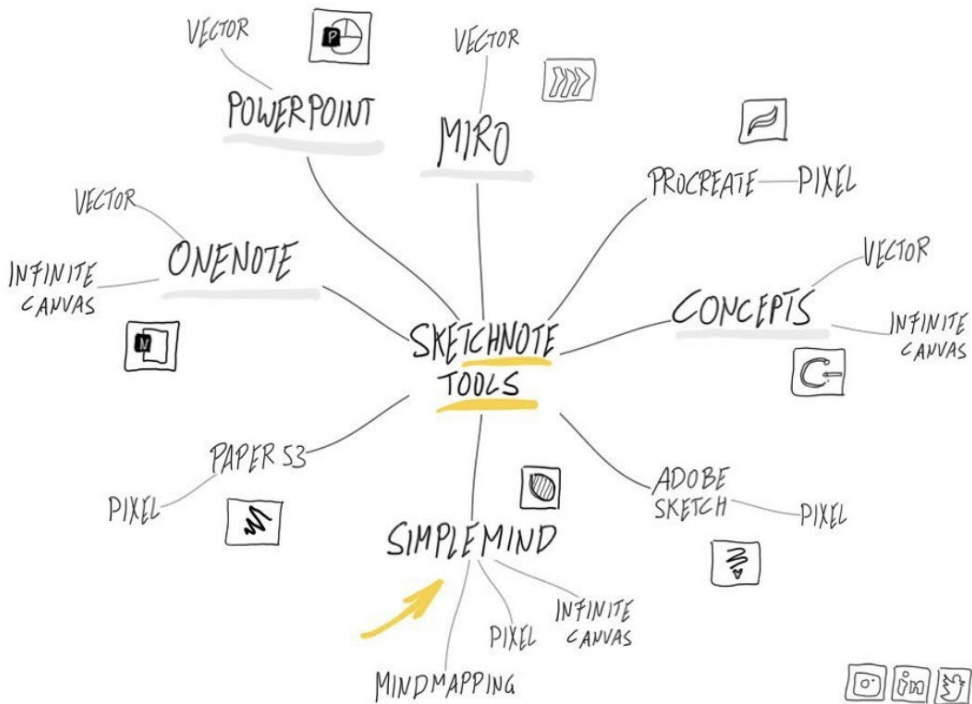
VECTOR
POWERPOINT

VECTOR
MIRO

PROCREATE PIXEL

VECTOR
INFINITE CANVAS
ONENOTE

SKETCHNOTE TOOLS

VECTOR
CONCEPTS
INFINITE CANVAS

PAPER 53
PIXEL

ADOBE SKETCH
PIXEL

SIMPLEMIND
PIXEL
INFINITE CANVAS
MINDMAPPING